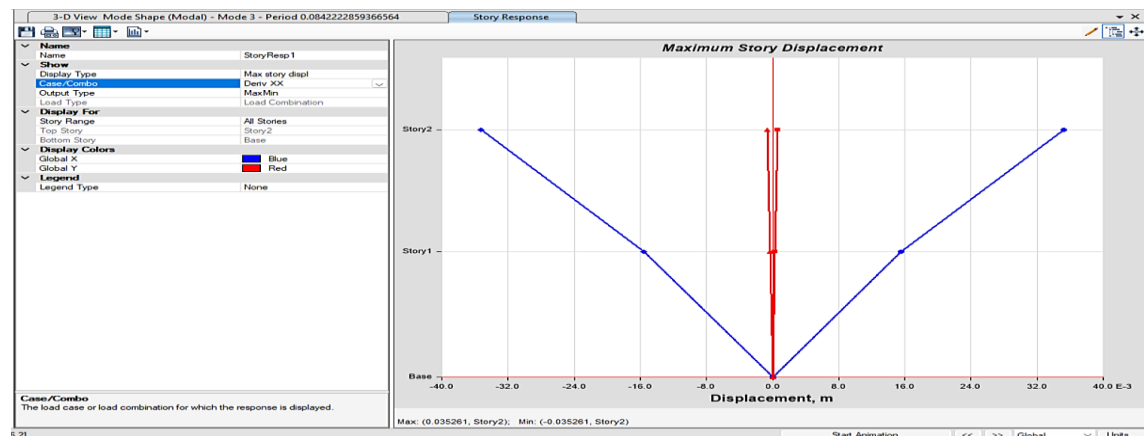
3-D View Mode Shape (Modal) - Mode 3 - Period 0.0842222859366564
Story Response

| Name | |
|---|---|
| Name | StoryResp1 |
| Show | |
| Display Type | Max story displ |
| Case/Combo | Deriv XX |
| Output Type | MaxMin |
| Load Type | Load Combination |
| Display For | |
| Story Range | All Stories |
| Top Story | Story2 |
| Bottom Story | Base |
| Display Colors | |
| Global X | Blue |
| Global Y | Red |
| Legend | |
| Legend Type | None |

Case/Combo
The load case or load combination for which the response is displayed.

Maximum Story Displacement

Story2
Story1
Base

-40.0 -32.0 -24.0 -16.0 -8.0 0.0 8.0 16.0 24.0 32.0 40.0 E-3

Displacement, m

Max: (0.035261, Story2); Min: (-0.035261, Story2)

Start Animation
<< >> Global Units